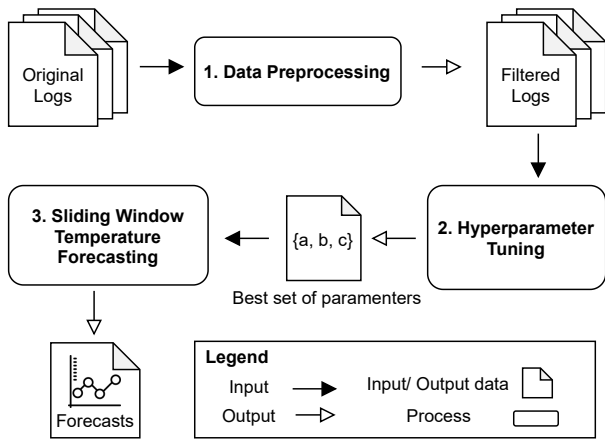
Original Logs

1. Data Preprocessing

Filtered Logs

2. Hyperparameter Tuning

{a, b, c}

Best set of paramenters

3. Sliding Window Temperature Forecasting

Forecasts

Legend
Input
Output
Input/ Output data
Process